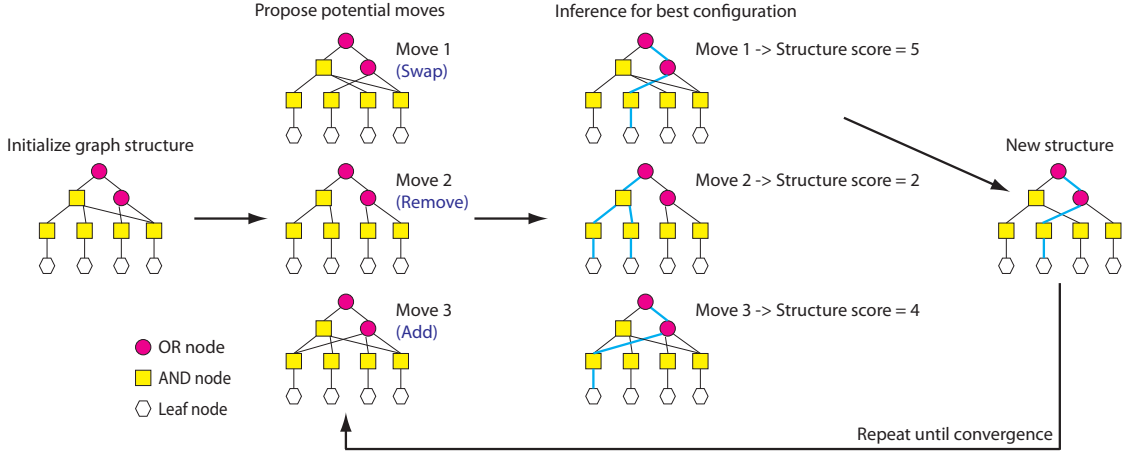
Propose potential moves

Inference for best configuration

Initialize graph structure

Move 1
(Swap)

Move 1 -> Structure score = 5

New structure

Move 2
(Remove)

Move 2 -> Structure score = 2

Move 3
(Add)

Move 3 -> Structure score = 4

OR node

AND node

Leaf node

Repeat until convergence